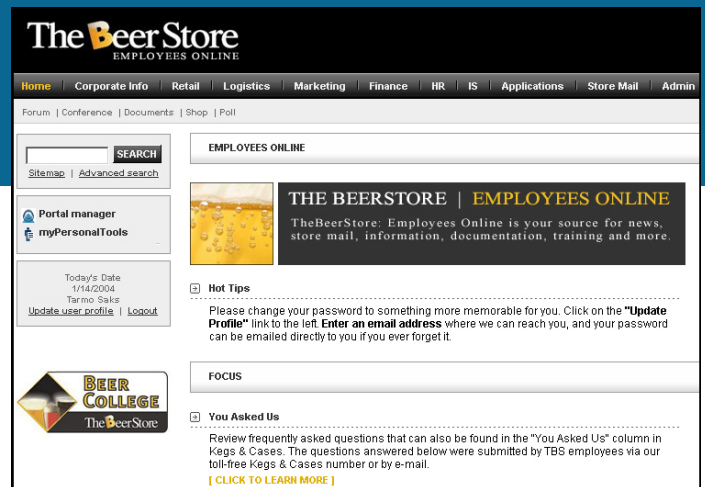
The Beer Store
EMPLOYEES ONLINE

Home | Corporate Info | Retail | Logistics | Marketing | Finance | HR | IS | Applications | Store Mail | Admin

Forum | Conference | Documents | Shop | Poll

SEARCH

Sitemap | Advanced search

Portal manager
myPersonalTools

Today's Date
1/14/2004
Tarmo Saks
Update user profile | Logout

BEER COLLEGE
The Beer Store

EMPLOYEES ONLINE

THE BEERSTORE | EMPLOYEES ONLINE

TheBeerStore: Employees Online is your source for news, store mail, information, documentation, training and more.

Hot Tips

Please change your password to something more memorable for you. Click on the "Update Profile" link to the left. Enter an email address where we can reach you, and your password can be emailed directly to you if you ever forget it.

FOCUS

You Asked Us

Review frequently asked questions that can also be found in the "You Asked Us" column in Kegs & Cases. The questions answered below were submitted by TBS employees via our toll-free Kegs & Cases number or by e-mail.

[ CLICK TO LEARN MORE ]